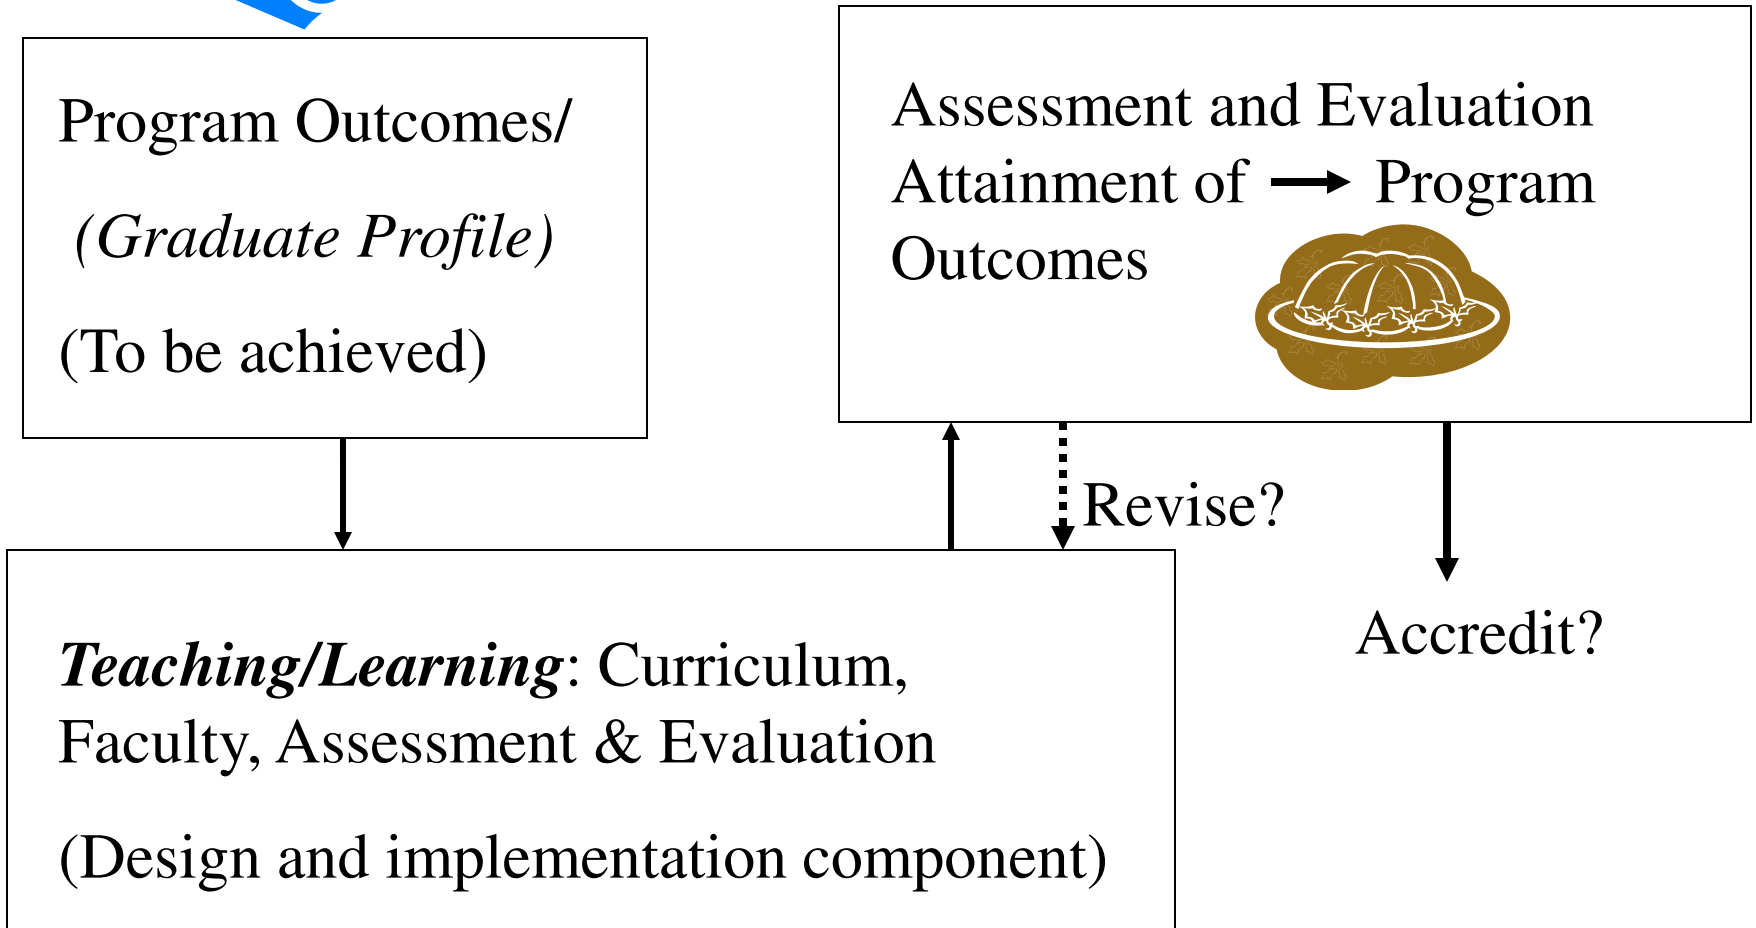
Program Outcomes/
(Graduate Profile)
(To be achieved)

Assessment and Evaluation
Attainment of → Program
Outcomes

Revise?

Accredit?

***Teaching/Learning***: Curriculum, Faculty, Assessment & Evaluation

(Design and implementation component)